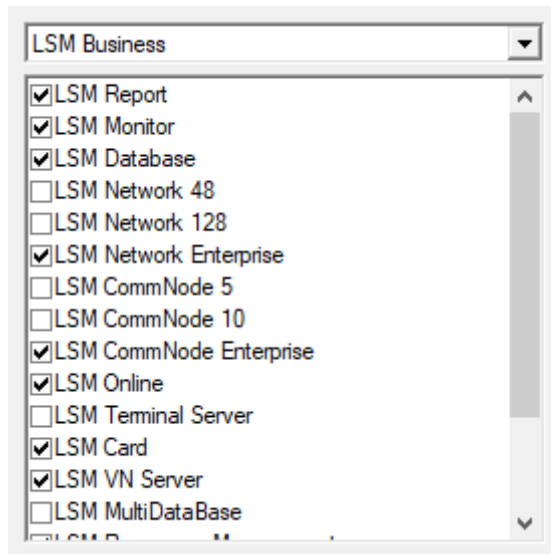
LSM Business

LSM Report
LSM Monitor
LSM Database
LSM Network 48
LSM Network 128
LSM Network Enterprise
LSM CommNode 5
LSM CommNode 10
LSM CommNode Enterprise
LSM Online
LSM Terminal Server
LSM Card
LSM VN Server
LSM MultiDataBase
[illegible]